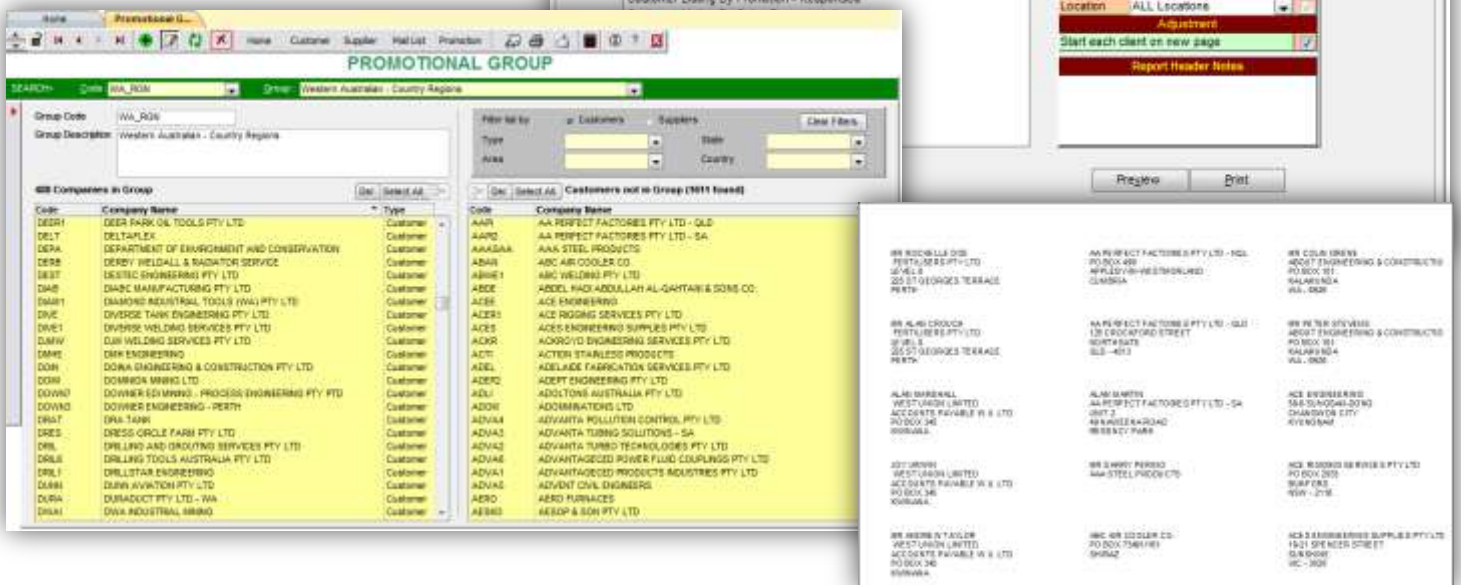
Home | Promotional G...

Home Customer Supplier Mail List Promotion

PROMOTIONAL GROUP

SEARCH> Code WA_RGN Driver Western Australian - Country Regions

Group Code WA_RGN
Group Description Western Australian - Country Regions

Filter list by Customers Suppliers Clear Filters
Type State
Area Country

408 Companies in Group Del Select All

| Code | Company Name | Type |
|---|---|---|
| DEER1 | DEER PARK OIL TOOLS PTY LTD | Customer |
| DELT | DELTAFLEX | Customer |
| DEPA | DEPARTMENT OF ENVIRONMENT AND CONSERVATION | Customer |
| DERB | DERBY WELDALL & RADIATOR SERVICE | Customer |
| DEST | DESTEC ENGINEERING PTY LTD | Customer |
| DIAB | DIABC MANUFACTURING PTY LTD | Customer |
| DIAM1 | DIAMOND INDUSTRIAL TOOLS (WA) PTY LTD | Customer |
| DIVE | DIVERSE TANK ENGINEERING PTY LTD | Customer |
| DIVE1 | DIVERSE WELDING SERVICES PTY LTD | Customer |
| DJW | DJW WELDING SERVICES PTY LTD | Customer |
| DMK | DMK ENGINEERING | Customer |
| DOIN | DOWA ENGINEERING & CONSTRUCTION PTY LTD | Customer |
| DOMI | DOMINION MINING LTD | Customer |
| DOWN2 | DOWNER EDI MINING - PROCESS ENGINEERING PTY LTD | Customer |
| DOWN3 | DOWNER ENGINEERING - PERTH | Customer |
| DRAT | DRA TANK | Customer |
| DRES | DRESS CIRCLE FARM PTY LTD | Customer |
| DRIL | DRILLING AND GROUTING SERVICES PTY LTD | Customer |
| DRIL6 | DRILLING TOOLS AUSTRALIA PTY LTD | Customer |
| DRL1 | DRILLSTAR ENGINEERING | Customer |
| DUNN | DUNN AVIATION PTY LTD | Customer |
| DURA | DURADUCT PTY LTD - WA | Customer |
| DWAI | DWA INDUSTRIAL MINING | Customer |

Del Select All Customers not in Group (1611 found)

| Code | Company Name |
|---|---|
| AAPI | AA PERFECT FACTORIES PTY LTD - QLD |
| AAP2 | AA PERFECT FACTORIES PTY LTD - SA |
| AAASAA | AAA STEEL PRODUCTS |
| ABAR | ABC AIR COOLER CO |
| ABWE1 | ABC WELDING PTY LTD |
| ABDE | ABDEL HADI ABDULLAH AL-QAHTANI & SONS CO. |
| ACEE | ACE ENGINEERING |
| ACER1 | ACE RIGGING SERVICES PTY LTD |
| ACES | ACES ENGINEERING SUPPLIES PTY LTD |
| ACKR | ACKROYD ENGINEERING SERVICES PTY LTD |
| ACTI | ACTION STAINLESS PRODUCTS |
| ADEL | ADELAIDE FABRICATION SERVICES PTY LTD |
| ADEP2 | ADEPT ENGINEERING PTY LTD |
| ADLI | ADOLTONS AUSTRALIA PTY LTD |
| ADOM | ADOMINATIONS LTD |
| ADVA4 | ADVANTA POLLUTION CONTROL PTY LTD |
| ADVA3 | ADVANTA TUBING SOLUTIONS - SA |
| ADVA2 | ADVANTA TURBO TECHNOLOGIES PTY LTD |
| ADVA6 | ADVANTAGECED POWER FLUID COUPLINGS PTY LTD |
| ADVA1 | ADVANTAGECED PRODUCTS INDUSTRIES PTY LTD |
| ADVA5 | ADVENT CIVIL ENGINEERS |
| AERO | AERO FURNACES |
| AESKO | AESOP & SON PTY LTD |

Customer Listing By Promotion - Responded

Location ALL Locations
Adjustment
Start each client on new page
Report Header Notes

Preview Print

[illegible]